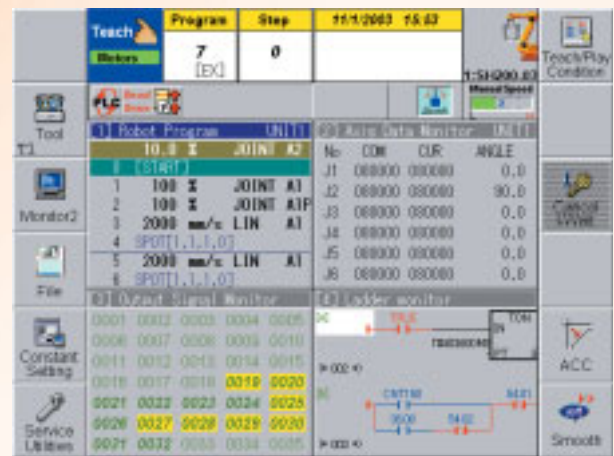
Teach
Motors
Program
7
[EX]
Step
0
11/1/2003 15:53
1:SH200 #3
Teach/Play Condition

Tool
T1
Monitor2
File
Constant Setting
Service Utilities

Manual Speed

[1] Robot Program UNIT1
10.0 % JOINT A2
0 [START]
1 100 % JOINT A1
2 100 % JOINT A1P
3 2000 mm/s LIN A1
4 SPOT[1,1,1,0]
5 2000 mm/s LIN A1
6 SPOT[1,1,1,0]

[2] Auto Data Monitor UNIT1
| No | COM | CUR | ANGLE |
|---|---|---|---|
| J1 | 080000 | 080000 | 0.0 |
| J2 | 080000 | 080000 | 90.0 |
| J3 | 080000 | 080000 | 0.0 |
| J4 | 080000 | 080000 | 0.0 |
| J5 | 080000 | 080000 | 0.0 |
| J6 | 080000 | 080000 | 0.0 |

[3] Output Signal Monitor
0001 0002 0003 0004 0005
0006 0007 0008 0009 0010
0011 0012 0013 0014 0015
0016 0017 0018 0019 0020
0021 0022 0023 0024 0025
0026 0027 0028 0029 0030
0031 0032 0033 0034 0035

[4] Ladder monitor
TON
CNT100
3500
5402
5401

Cancel
ACC
Smooth